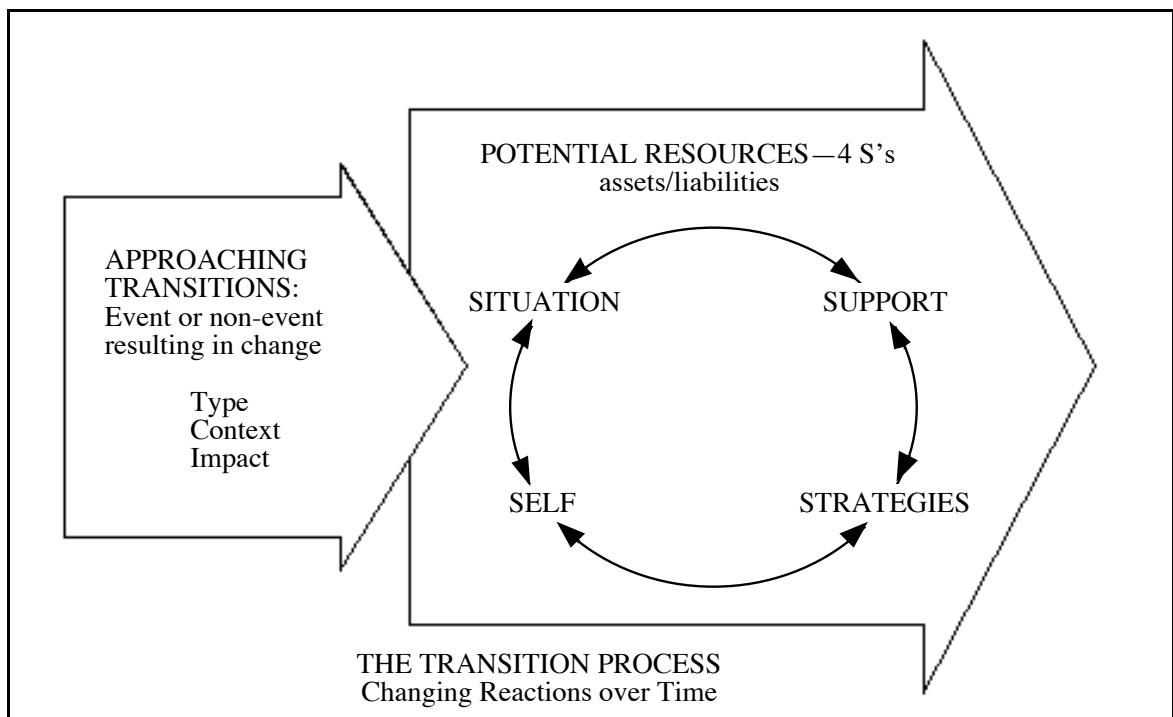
APPROACHING TRANSITIONS:
Event or non-event resulting in change

Type
Context
Impact

POTENTIAL RESOURCES—4 S's
assets/liabilities

SITUATION

SUPPORT

SELF

STRATEGIES

THE TRANSITION PROCESS
Changing Reactions over Time